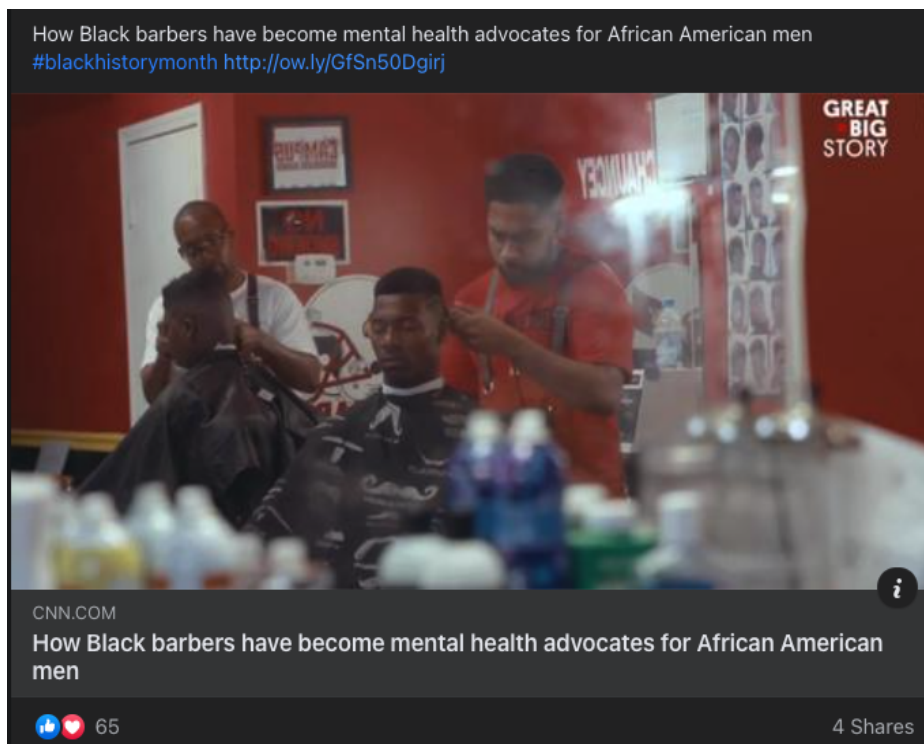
How Black barbers have become mental health advocates for African American men #blackhistorymonth http://ow.ly/GfSn50Dgirj

GREAT BIG STORY

CHAUNCEY

i

CNN.COM

How Black barbers have become mental health advocates for African American men

65

4 Shares